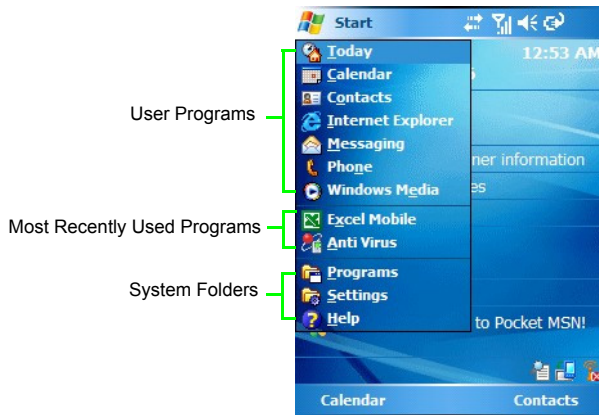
User Programs

Most Recently Used Programs

System Folders

Start

12:53 AM

Today
Calendar
Contacts
Internet Explorer
Messaging
Phone
Windows Media

Excel Mobile
Anti Virus

Programs
Settings
Help

ner information

es

to Pocket MSN!

Calendar

Contacts